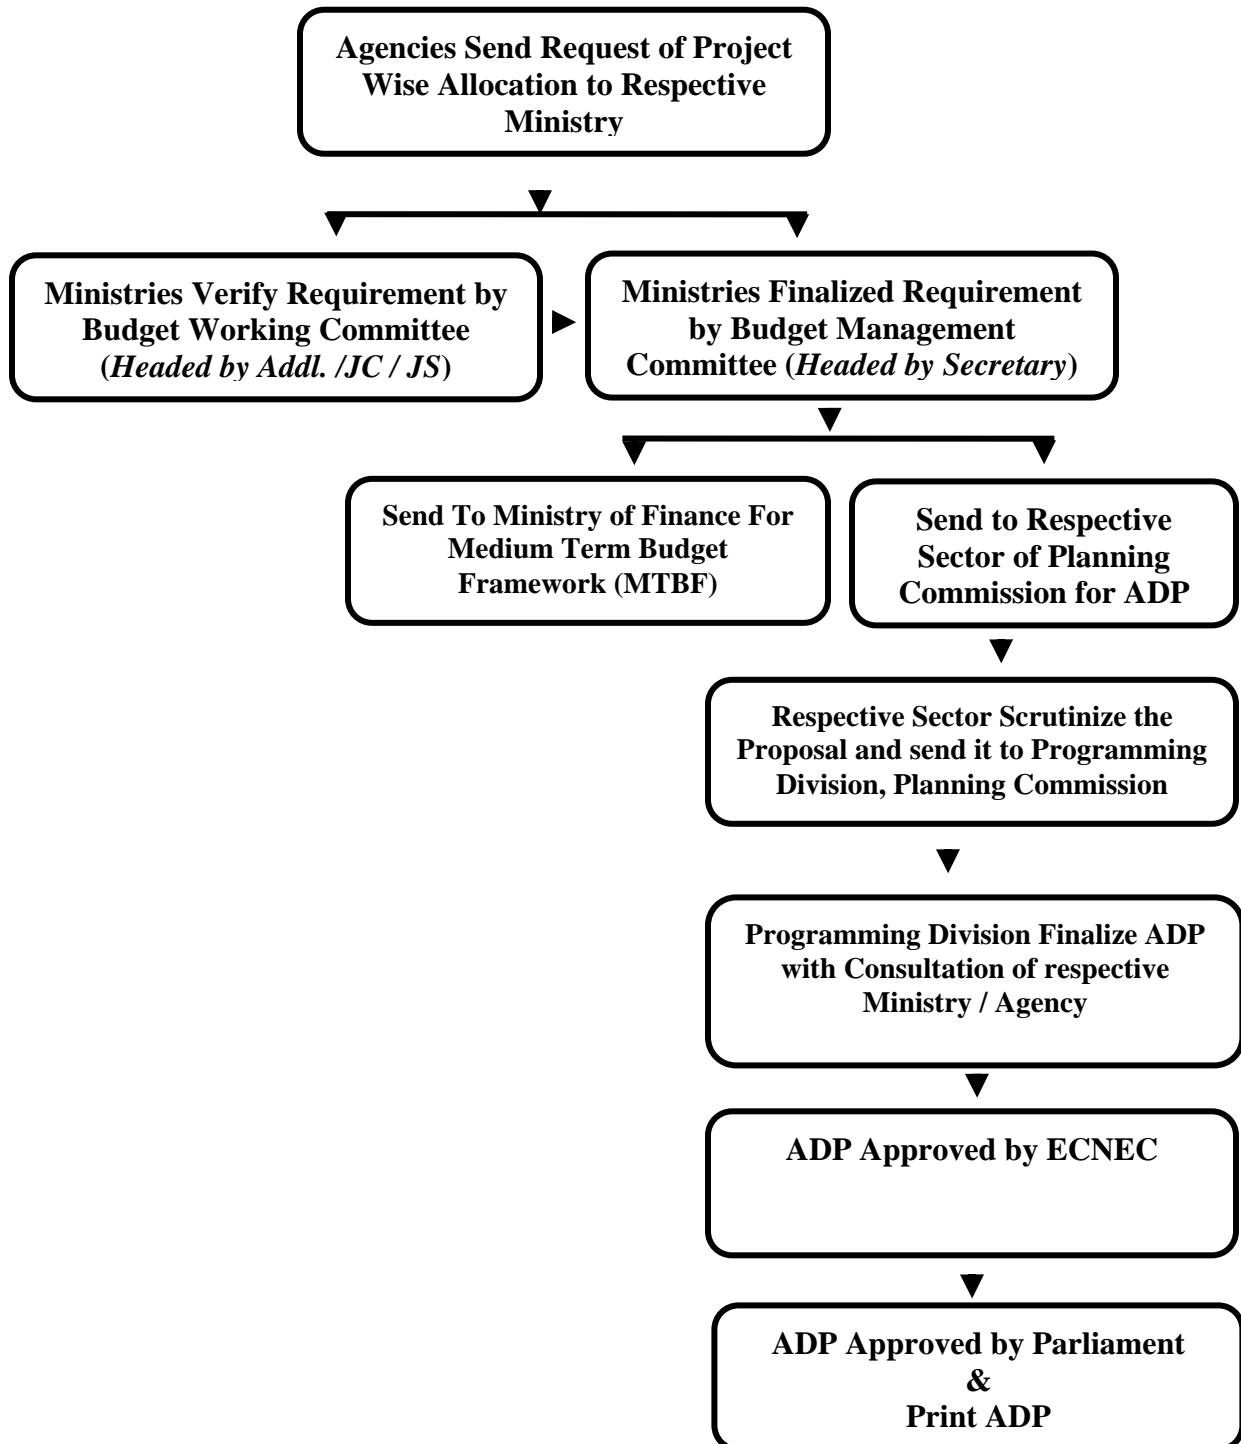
Agencies Send Request of Project Wise Allocation to Respective Ministry

Ministries Verify Requirement by Budget Working Committee (*Headed by Addl. /JC / JS*)

Ministries Finalized Requirement by Budget Management Committee (*Headed by Secretary*)

Send To Ministry of Finance For Medium Term Budget Framework (MTBF)

Send to Respective Sector of Planning Commission for ADP

Respective Sector Scrutinize the Proposal and send it to Programming Division, Planning Commission

Programming Division Finalize ADP with Consultation of respective Ministry / Agency

ADP Approved by ECNEC

ADP Approved by Parliament & Print ADP